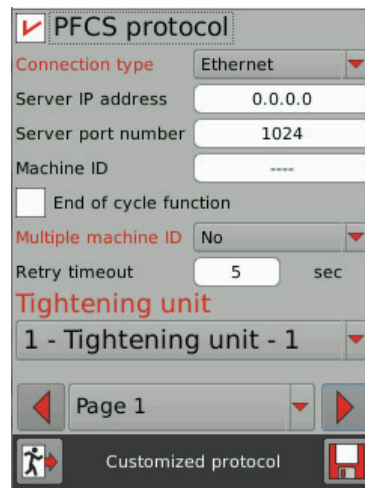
PFCS protocol

Connection type Ethernet

Server IP address 0.0.0.0

Server port number 1024

Machine ID ----

End of cycle function

Multiple machine ID No

Retry timeout 5 sec

Tightening unit

1 - Tightening unit - 1

Page 1

Customized protocol